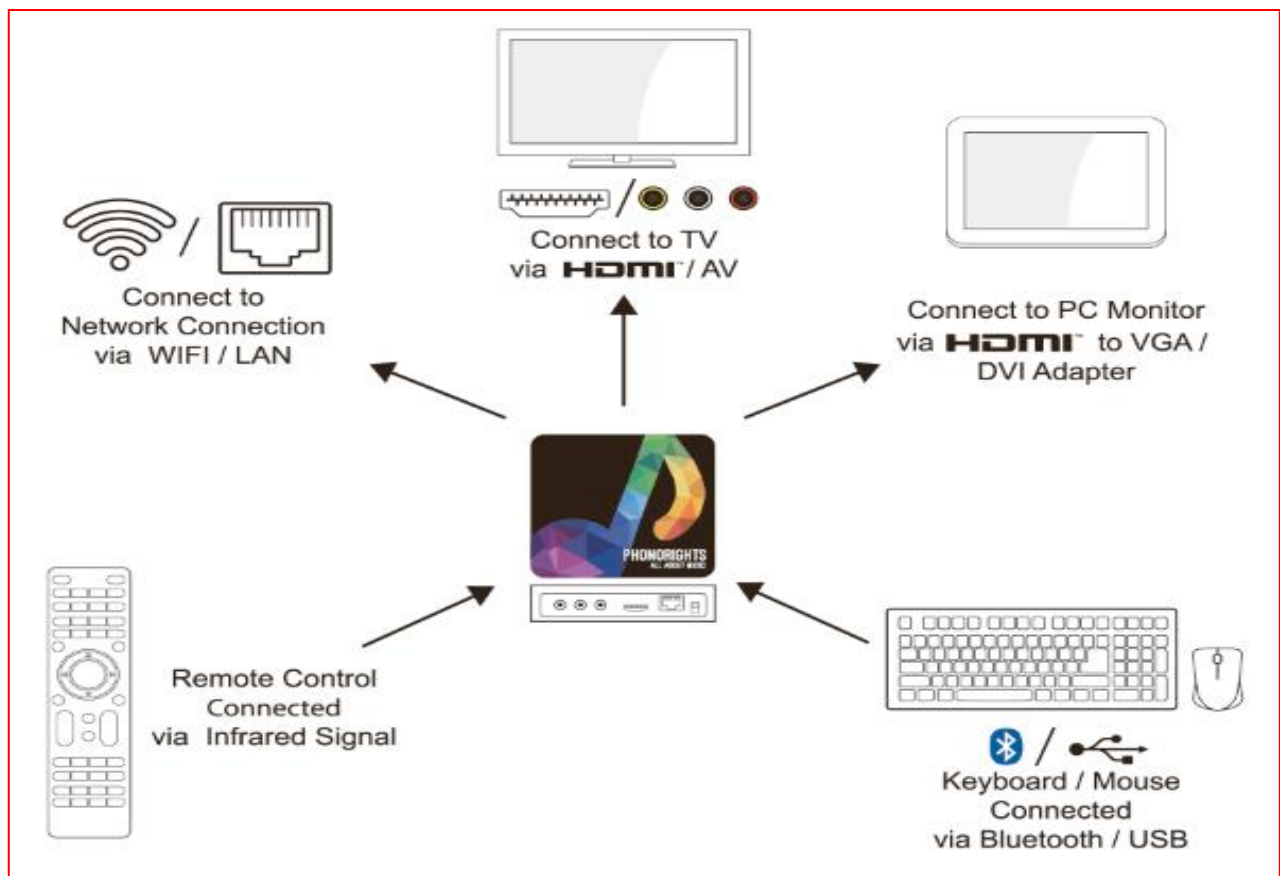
/

Connect to TV via HDMI / AV

/

Connect to Network Connection via WIFI / LAN

Connect to PC Monitor via HDMI to VGA / DVI Adapter

PHONORIGHTS
ALL ABOUT MUSIC

Remote Control Connected via Infrared Signal

/

Keyboard / Mouse Connected via Bluetooth / USB